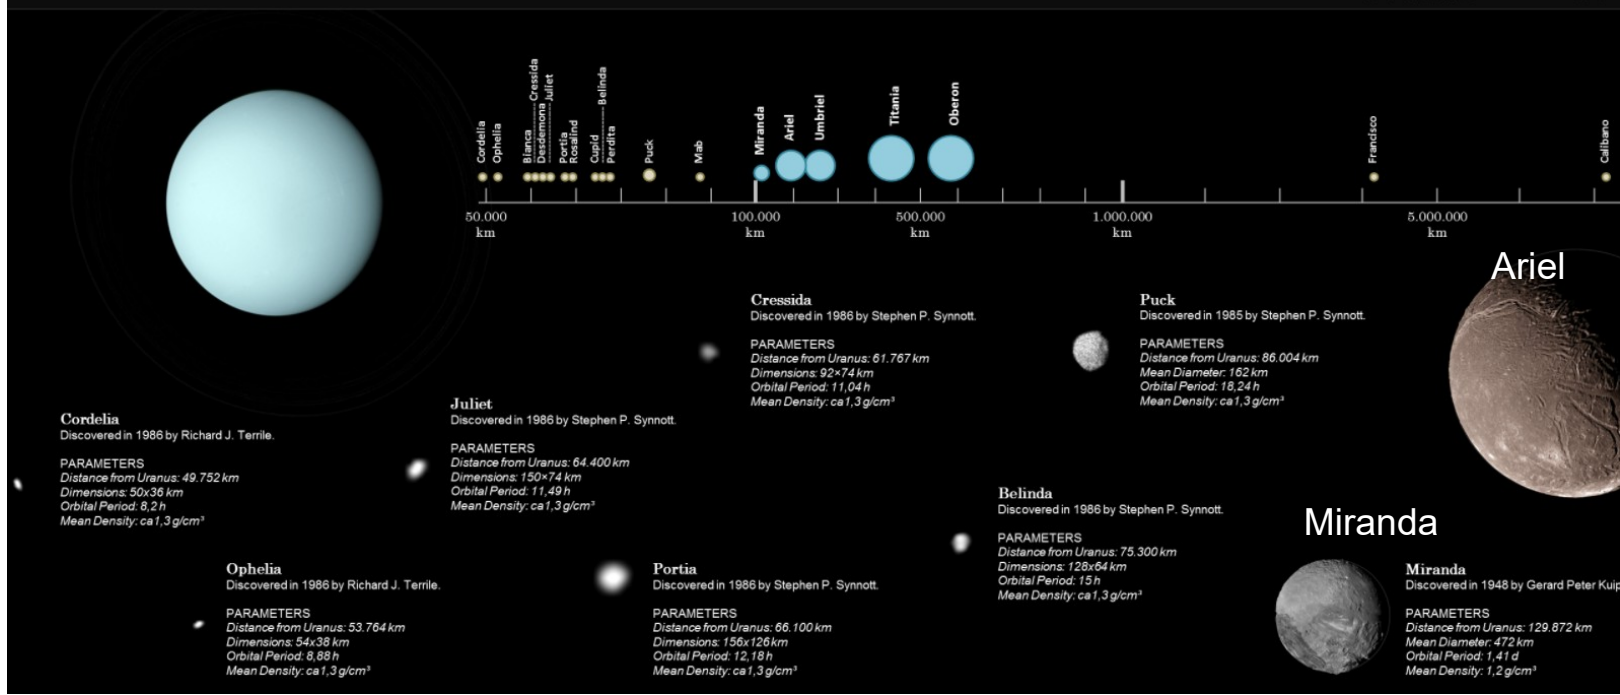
Cordelia Ophelia Bianca Cressida Desdemona Juliet Portia Rosalind Cupid Belinda Perdita Puck Mab Miranda Ariel Umbriel Titania Oberon Francisco Caliban

50.000 km
100.000 km
500.000 km
1.000.000 km
5.000.000 km

Ariel

Cressida
Discovered in 1986 by Stephen P. Synnott.

PARAMETERS
Distance from Uranus: 61.767 km
Dimensions: 92×74 km
Orbital Period: 11,04 h
Mean Density: ca 1,3 g/cm³

Puck
Discovered in 1985 by Stephen P. Synnott.

PARAMETERS
Distance from Uranus: 86.004 km
Mean Diameter: 162 km
Orbital Period: 18,24 h
Mean Density: ca 1,3 g/cm³

Cordelia
Discovered in 1986 by Richard J. Terrile.

PARAMETERS
Distance from Uranus: 49.752 km
Dimensions: 50x36 km
Orbital Period: 8,2 h
Mean Density: ca 1,3 g/cm³

Juliet
Discovered in 1986 by Stephen P. Synnott.

PARAMETERS
Distance from Uranus: 64.400 km
Dimensions: 150×74 km
Orbital Period: 11,49 h
Mean Density: ca 1,3 g/cm³

Belinda
Discovered in 1986 by Stephen P. Synnott.

PARAMETERS
Distance from Uranus: 75.300 km
Dimensions: 128x64 km
Orbital Period: 15 h
Mean Density: ca 1,3 g/cm³

Miranda

Ophelia
Discovered in 1986 by Richard J. Terrile.

PARAMETERS
Distance from Uranus: 53.764 km
Dimensions: 54x38 km
Orbital Period: 8,88 h
Mean Density: ca 1,3 g/cm³

Portia
Discovered in 1986 by Stephen P. Synnott.

PARAMETERS
Distance from Uranus: 66.100 km
Dimensions: 156x126 km
Orbital Period: 12,18 h
Mean Density: ca 1,3 g/cm³

Miranda
Discovered in 1948 by Gerard Peter Kuip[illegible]

PARAMETERS
Distance from Uranus: 129.872 km
Mean Diameter: 472 km
Orbital Period: 1,41 d
Mean Density: 1,2 g/cm³